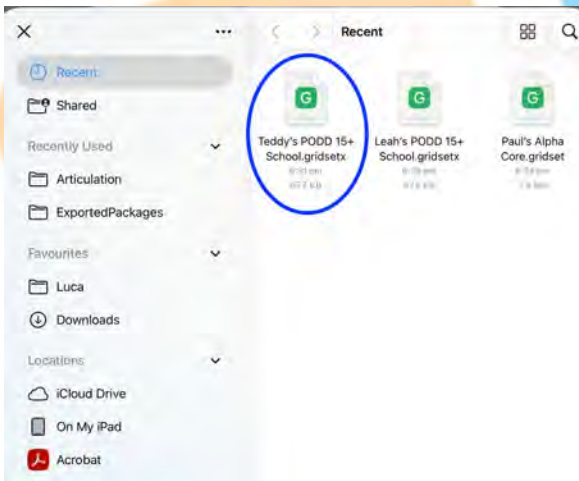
Recent

Shared

Recently Used

Articulation

ExportedPackages

Favourites

Luca

Downloads

Locations

iCloud Drive

On My iPad

Acrobat

Recent

G
Teddy's PODD 15+ School.gridsetx
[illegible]
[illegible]

G
Leah's PODD 15+ School.gridsetx
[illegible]
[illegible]

G
Paul's Alpha Core.gridset
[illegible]
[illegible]